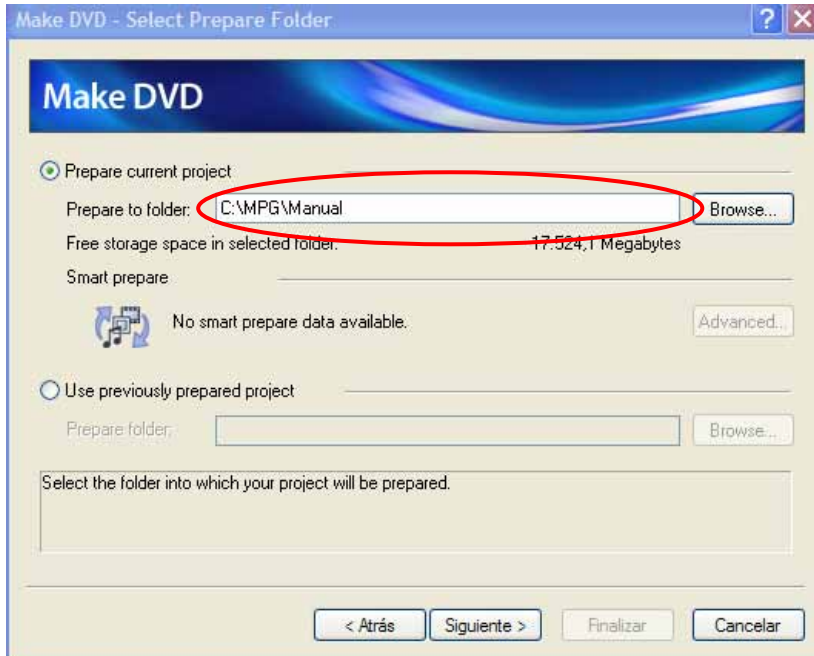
Make DVD - Select Prepare Folder

?

Make DVD

Prepare current project

Prepare to folder: C:\MPG\Manual Browse...

Free storage space in selected folder: 17.524,1 Megabytes

Smart prepare

No smart prepare data available.

Advanced...

Use previously prepared project

Prepare folder:

Browse...

Select the folder into which your project will be prepared.

< Atrás Siguiente > Finalizar Cancelar